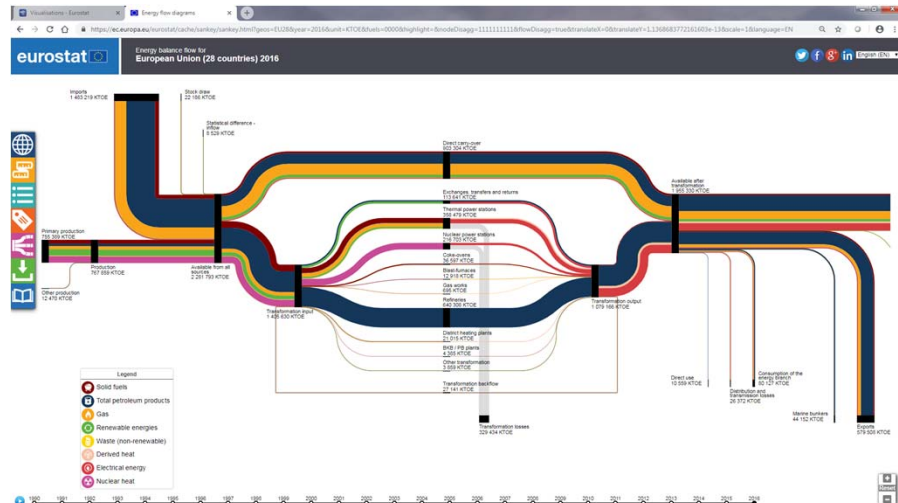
Visualisations - Eurostat
Energy flow diagrams
https://ec.europa.eu/eurostat/cache/sankey/sankey.html?geos=EU28&year=2016&unit=KTOE&fuels=0000&highlight=_&nodeDisagg=1111111111&flowDisagg=true&translateX=0&translateY=1.1368683772161603e-13&scale=1&language=EN

eurostat
Energy balance flow for
European Union (28 countries) 2016
English (EN)

Imports
1 463 219 KTOE
Stock draw
22 166 KTOE
Statistical difference - inflow
8 529 KTOE
Direct carry-over
903 304 KTOE
Available after transformation
1 953 330 KTOE
Exchanges, transfers and returns
113 647 KTOE
Thermal power stations
358 479 KTOE
Nuclear power stations
216 703 KTOE
Coke-ovens
36 587 KTOE
Blast-furnaces
12 918 KTOE
Gas works
695 KTOE
Refineries
640 306 KTOE
Primary production
755 369 KTOE
Production
767 859 KTOE
Available from all sources
2 261 793 KTOE
Other production
12 470 KTOE
Transformation input
1 438 650 KTOE
Transformation output
1 079 986 KTOE
District heating plants
21 015 KTOE
BKB / PB plants
4 385 KTOE
Other transformation
3 659 KTOE
Transformation backflow
27 141 KTOE
Transformation losses
329 434 KTOE
Direct use
10 559 KTOE
Distribution and transmission losses
26 372 KTOE
Consumption of the energy branch
80 127 KTOE
Marine bunkers
44 152 KTOE
Exports
579 505 KTOE

Legend
Solid fuels
Total petroleum products
Gas
Renewable energies
Waste (non-renewable)
Derived heat
Electrical energy
Nuclear heat

1990 1991 1992 1993 1994 1995 1996 1997 1998 1999 2000 2001 2002 2003 2004 2005 2006 2007 2008 2009 2010 2011 2012 2013 2014 2015 2016
Reset